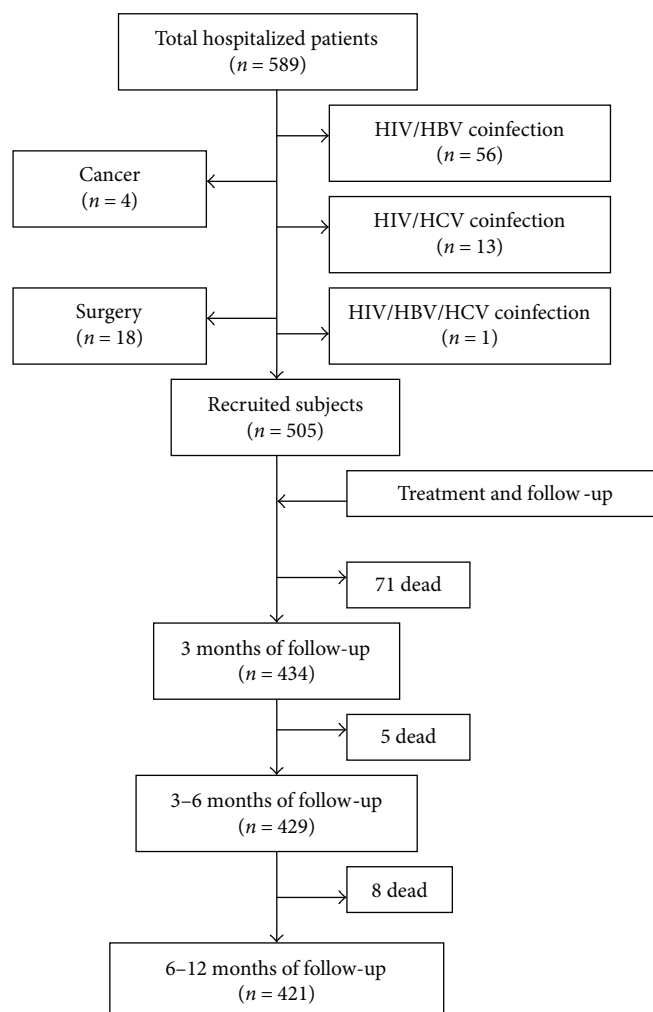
Total hospitalized patients
($n = 589$)

HIV/HBV coinfection
($n = 56$)

Cancer
($n = 4$)

HIV/HCV coinfection
($n = 13$)

Surgery
($n = 18$)

HIV/HBV/HCV coinfection
($n = 1$)

Recruited subjects
($n = 505$)

Treatment and follow-up

71 dead

3 months of follow-up
($n = 434$)

5 dead

3–6 months of follow-up
($n = 429$)

8 dead

6–12 months of follow-up
($n = 421$)